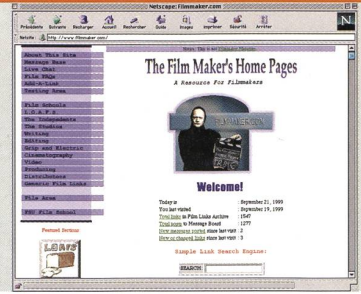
Netscape: Filmmaker.com

Précédente Suivante Recharger Accueil Rechercher Guide Images Imprimer Sécurité Arrêter

Netsite: http://www.filmmaker.com/

About This Site
Message Base
Live Chat
Film FAQs
Add-A-Link
Testing Area

Film Schools
L.O.R.P.S.
The Independents
The Thinking
Writing
Editing
Grip and Electric
Cinematography
Video
Producing
Distribution
Generic Film Links

File Area

FSU Film School

Featured Sermon

LORPS

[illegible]

The Film Maker's Home Pages

A Resource For Filmmakers

FILMMAKER

Welcome!

Today is : September 21, 1999
You last visited : September 19, 1999
Total links in Film Links Archive : 1547
Total posts to Message Board : 1277
New messages posted since last visit : 2
New or changed links since last visit : 3

Simple Link Search Engine:

SEARCH